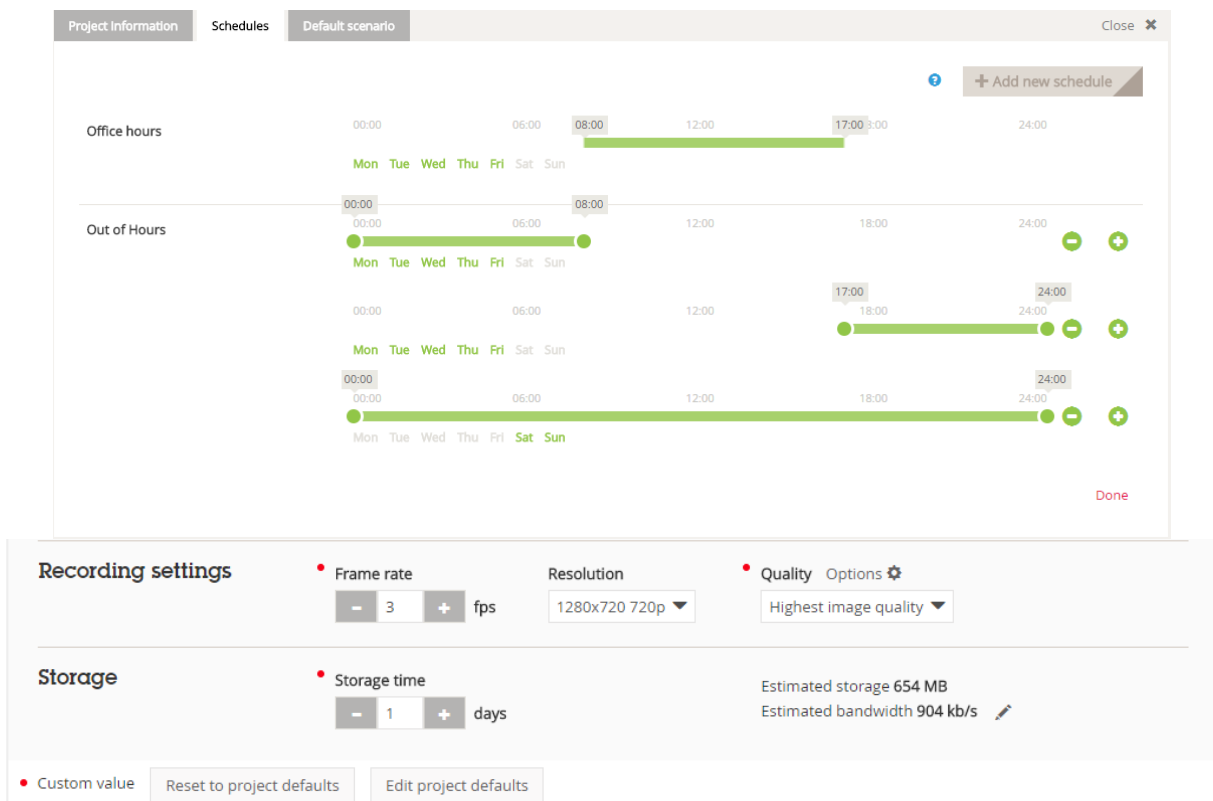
Project information | Schedules | Default scenario | Close ✖

? + Add new schedule

Office hours
00:00 06:00 08:00 12:00 17:00 24:00
Mon Tue Wed Thu Fri Sat Sun

Out of Hours
00:00 00:00 06:00 08:00 12:00 18:00 24:00
Mon Tue Wed Thu Fri Sat Sun

00:00 06:00 12:00 17:00 18:00 24:00 24:00
Mon Tue Wed Thu Fri Sat Sun

00:00 00:00 06:00 12:00 18:00 24:00 24:00
Mon Tue Wed Thu Fri Sat Sun

Done

Recording settings

• Frame rate
- 3 + fps

Resolution
1280x720 720p

• Quality Options
Highest image quality

Storage

• Storage time
- 1 + days

Estimated storage 654 MB
Estimated bandwidth 904 kb/s

• Custom value | Reset to project defaults | Edit project defaults